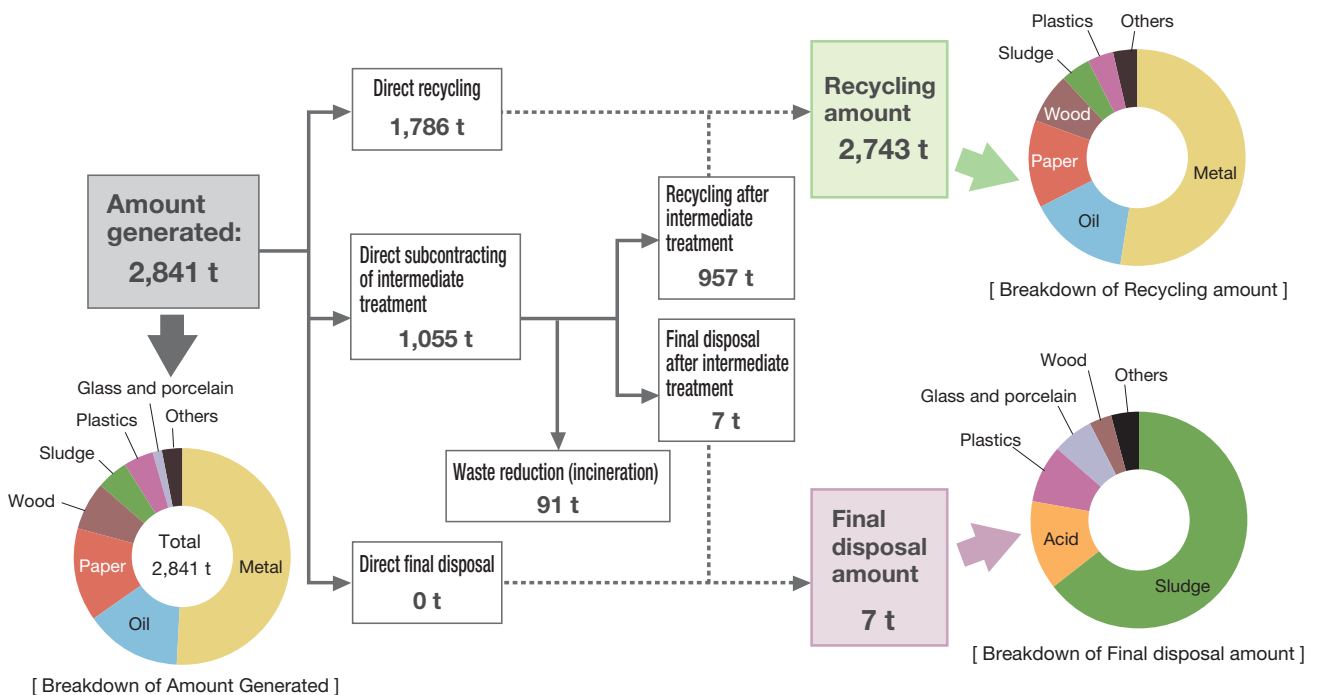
Amount generated:
2,841 t

Direct recycling
1,786 t

Direct subcontracting of intermediate treatment
1,055 t

Direct final disposal
0 t

Recycling after intermediate treatment
957 t

Final disposal after intermediate treatment
7 t

Waste reduction (incineration)
91 t

Recycling amount
2,743 t

Final disposal amount
7 t

Glass and porcelain
Plastics
Others
Sludge
Wood
Paper
Oil
Metal
Total
2,841 t
[ Breakdown of Amount Generated ]

Plastics
Others
Sludge
Wood
Paper
Oil
Metal
[ Breakdown of Recycling amount ]

Wood
Others
Glass and porcelain
Plastics
Acid
Sludge
[ Breakdown of Final disposal amount ]